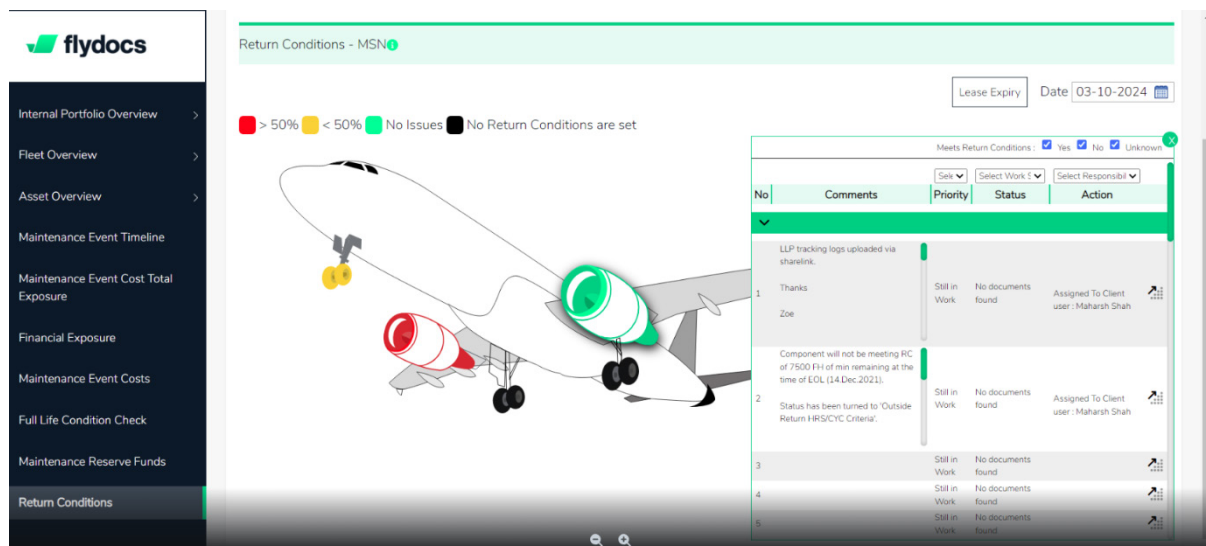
flydocs

Internal Portfolio Overview
Fleet Overview
Asset Overview
Maintenance Event Timeline
Maintenance Event Cost Total Exposure
Financial Exposure
Maintenance Event Costs
Full Life Condition Check
Maintenance Reserve Funds
Return Conditions

Return Conditions - MSN

Lease Expiry Date 03-10-2024

> 50% < 50% No Issues No Return Conditions are set

Meets Return Conditions : Yes No Unknown

Sele Select Work S Select Responsibil

| No | Comments | Priority | Status | Action |
|---|---|---|---|---|
| 1 | LLP tracking logs uploaded via sharelink. Thanks Zoe | Still in Work | No documents found | Assigned To Client user : Maharsh Shah |
| 2 | Component will not be meeting RC of 7500 FH of min remaining at the time of EOL (14.Dec.2021). Status has been turned to 'Outside Return HRS/CYC Criteria'. | Still in Work | No documents found | Assigned To Client user : Maharsh Shah |
| 3 | | Still in Work | No documents found | |
| 4 | | Still in Work | No documents found | |
| 5 | | Still in Work | No documents found | |